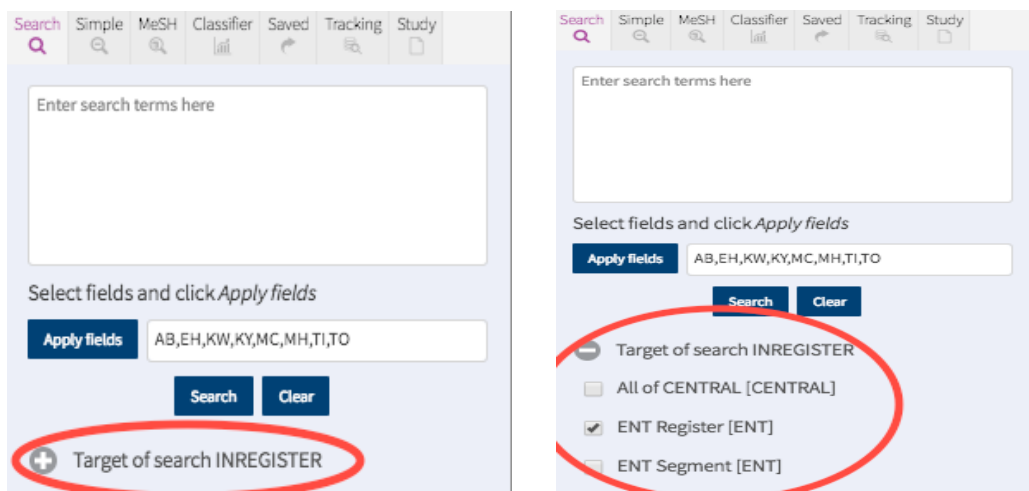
Search Simple MeSH Classifier Saved Tracking Study

Enter search terms here

Select fields and click *Apply fields*

Apply fields AB,EH,KW,KY,MC,MH,TI,TO

Search Clear

Target of search INREGISTER

Search Simple MeSH Classifier Saved Tracking Study

Enter search terms here

Select fields and click *Apply fields*

Apply fields AB,EH,KW,KY,MC,MH,TI,TO

Search Clear

Target of search INREGISTER

All of CENTRAL [CENTRAL]

ENT Register [ENT]

ENT Segment [ENT]